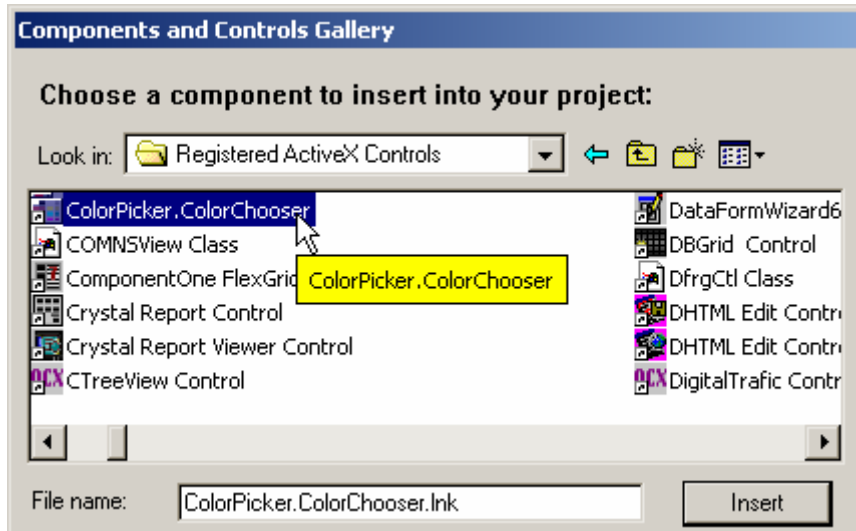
Components and Controls Gallery

Choose a component to insert into your project:

Look in: Registered ActiveX Controls

ColorPicker.ColorChooser
COMNSView Class
ComponentOne FlexGrid
Crystal Report Control
Crystal Report Viewer Control
CTreeView Control

ColorPicker.ColorChooser

DataFormWizard6
DBGrid Control
DfrgCtl Class
DHTML Edit Contr
DHTML Edit Contr
DigitalTrafic Contr

File name: ColorPicker.ColorChooser.lnk

Insert